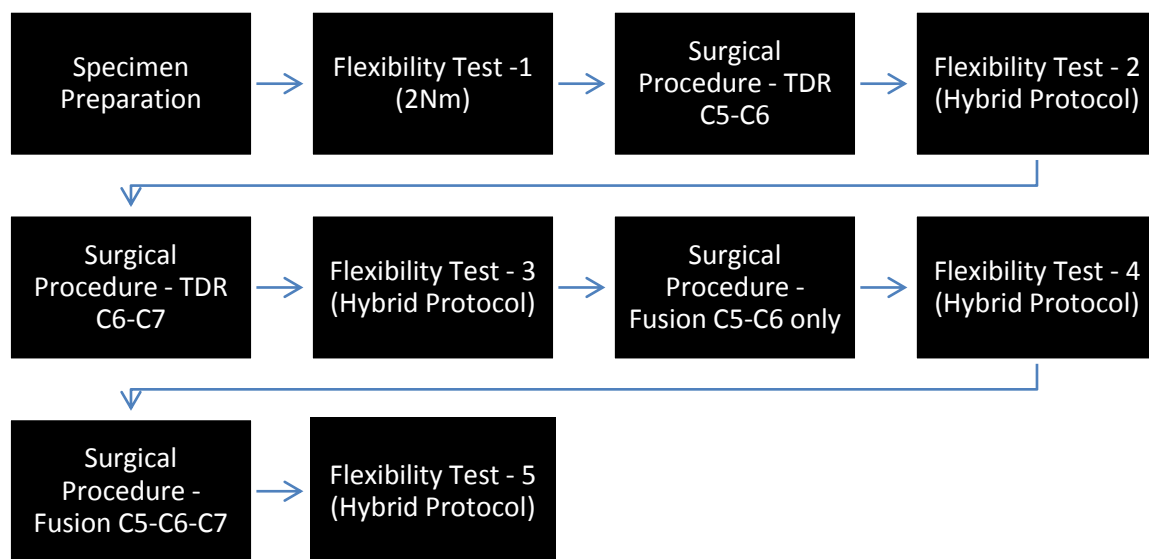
Specimen Preparation

Flexibility Test -1 (2Nm)

Surgical Procedure - TDR C5-C6

Flexibility Test - 2 (Hybrid Protocol)

Surgical Procedure - TDR C6-C7

Flexibility Test - 3 (Hybrid Protocol)

Surgical Procedure - Fusion C5-C6 only

Flexibility Test - 4 (Hybrid Protocol)

Surgical Procedure - Fusion C5-C6-C7

Flexibility Test - 5 (Hybrid Protocol)